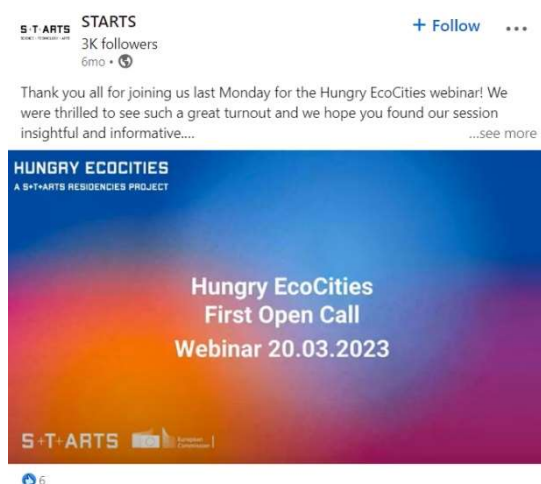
S·T·ARTS
SCIENCE · TECHNOLOGY · ARTS

STARTS
3K followers
6mo •

+ Follow

...

Thank you all for joining us last Monday for the Hungry EcoCities webinar! We were thrilled to see such a great turnout and we hope you found our session insightful and informative.... ...see more

HUNGRY ECOCITIES
A S+T+ARTS RESIDENCIES PROJECT

Hungry EcoCities
First Open Call
Webinar 20.03.2023

S+T+ARTS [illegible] European Commission

6